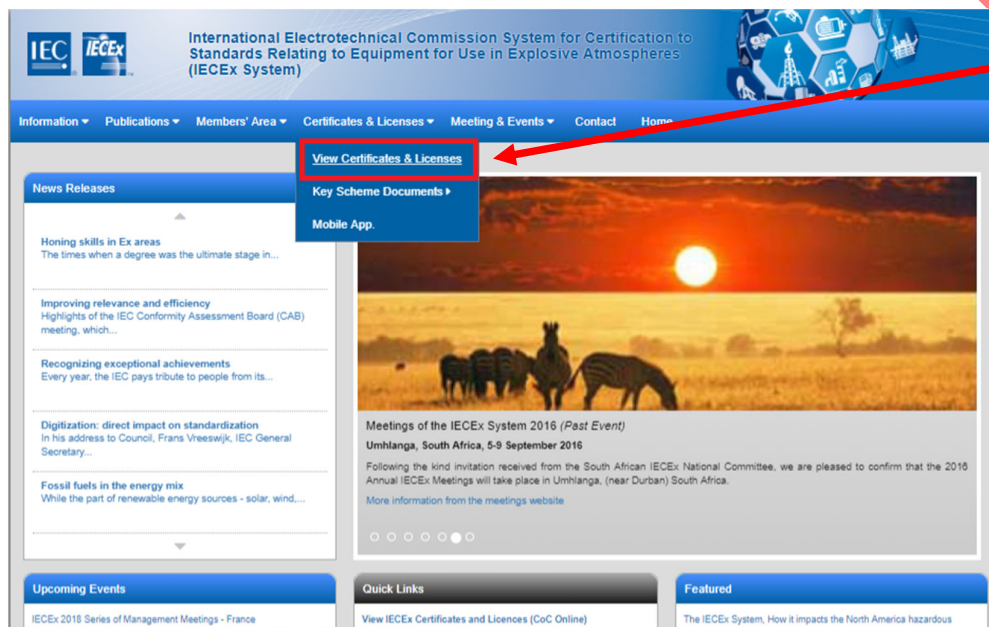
IEC IECEx

International Electrotechnical Commission System for Certification to Standards Relating to Equipment for Use in Explosive Atmospheres (IECEx System)

Information ▾ Publications ▾ Members' Area ▾ Certificates & Licenses ▾ Meeting & Events ▾ Contact Home

View Certificates & Licenses
Key Scheme Documents ▸
Mobile App.

News Releases

Honing skills in Ex areas
The times when a degree was the ultimate stage in...

Improving relevance and efficiency
Highlights of the IEC Conformity Assessment Board (CAB) meeting, which...

Recognizing exceptional achievements
Every year, the IEC pays tribute to people from its...

Digitization: direct impact on standardization
In his address to Council, Frans Vreeswijk, IEC General Secretary...

Fossil fuels in the energy mix
While the part of renewable energy sources - solar, wind,...

Meetings of the IECEx System 2016 (Past Event)
Umhlanga, South Africa, 5-9 September 2016
Following the kind invitation received from the South African IECEx National Committee, we are pleased to confirm that the 2016 Annual IECEx Meetings will take place in Umhlanga, (near Durban) South Africa.
More information from the meetings website

Upcoming Events
IECEx 2018 Series of Management Meetings - France

Quick Links
View IECEx Certificates and Licences (CoC Online)

Featured
The IECEx System, How it impacts the North America hazardous